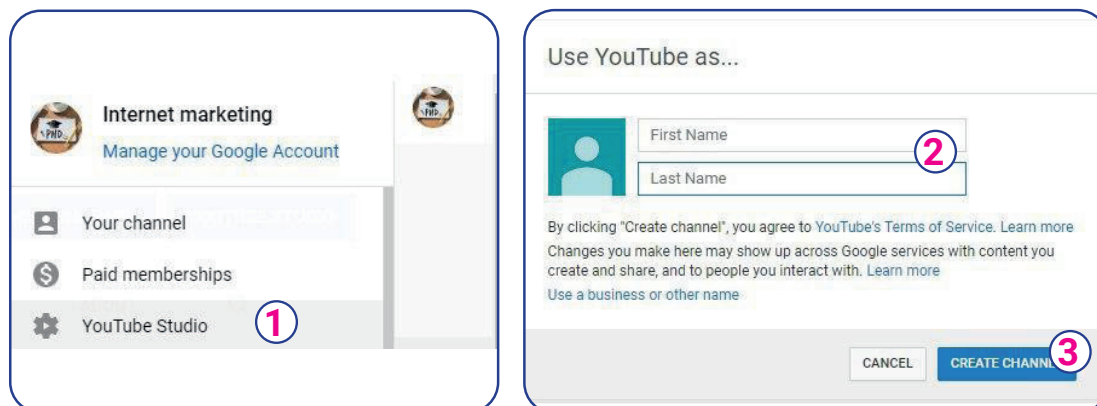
Internet marketing
Manage your Google Account

Your channel
Paid memberships
YouTube Studio
1

Use YouTube as...

First Name
Last Name
2

By clicking "Create channel", you agree to YouTube's Terms of Service. Learn more
Changes you make here may show up across Google services with content you create and share, and to people you interact with. Learn more
Use a business or other name

CANCEL
CREATE CHANN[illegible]
3